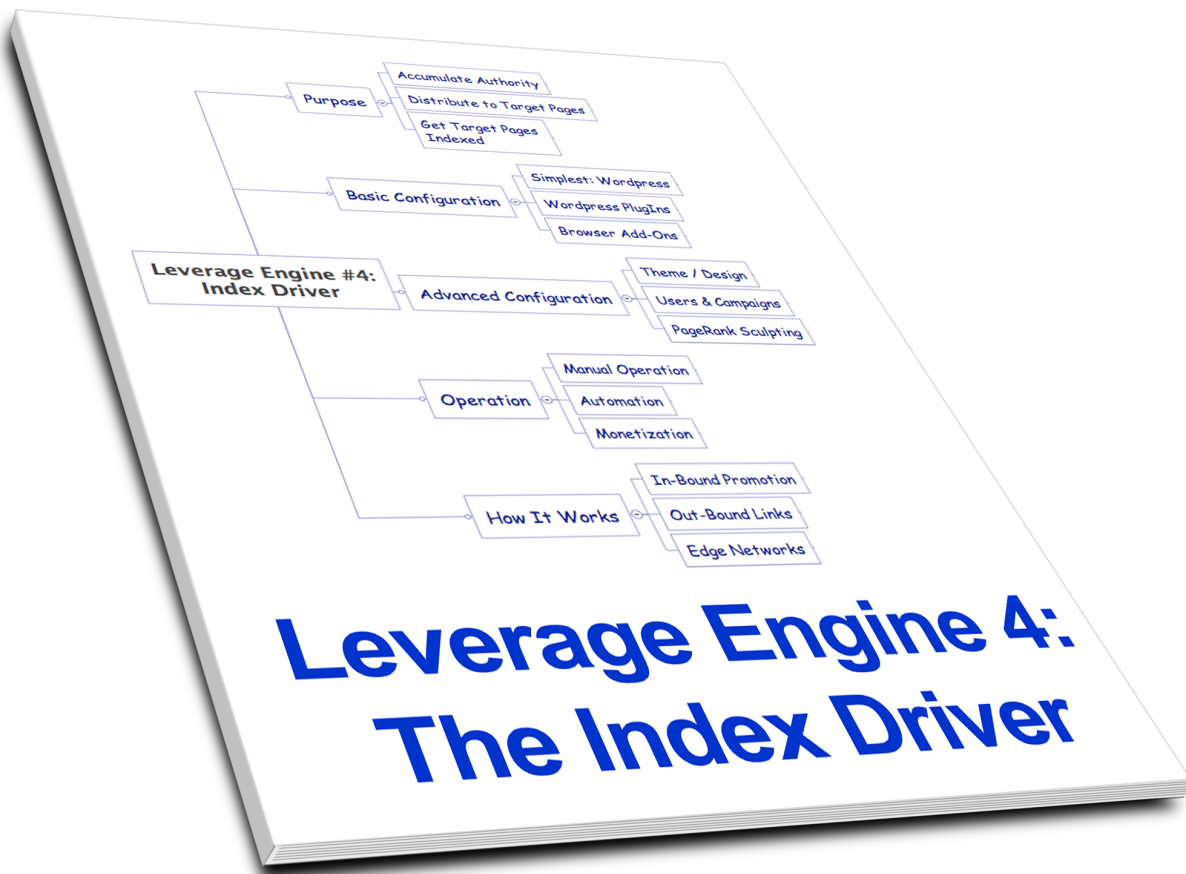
Leverage Engine #4: Index Driver

Purpose

Accumulate Authority

Distribute to Target Pages

Get Target Pages Indexed

Basic Configuration

Simplest: Wordpress

Wordpress PlugIns

Browser Add-Ons

Advanced Configuration

Theme / Design

Users & Campaigns

PageRank Sculpting

Operation

Manual Operation

Automation

Monetization

How It Works

In-Bound Promotion

Out-Bound Links

Edge Networks

Leverage Engine 4: The Index Driver